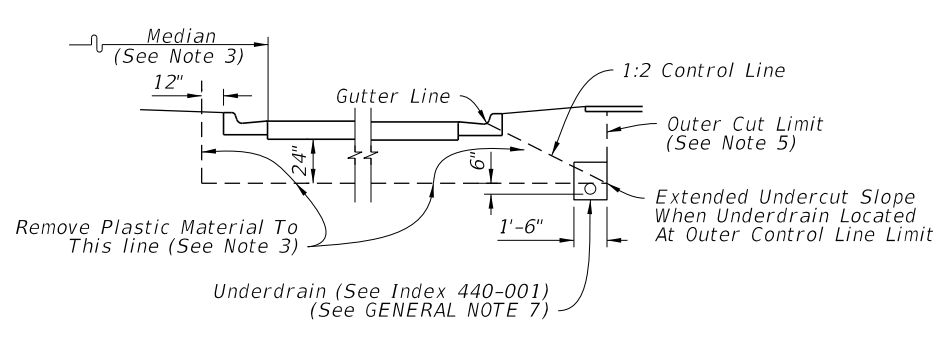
Median
(See Note 3)

12"

Gutter Line

1:2 Control Line

Outer Cut Limit
(See Note 5)

24"

6"

Extended Undercut Slope
When Underdrain Located
At Outer Control Line Limit

Remove Plastic Material To
This line (See Note 3)

1'-6"

Underdrain (See Index 440-001)
(See GENERAL NOTE 7)